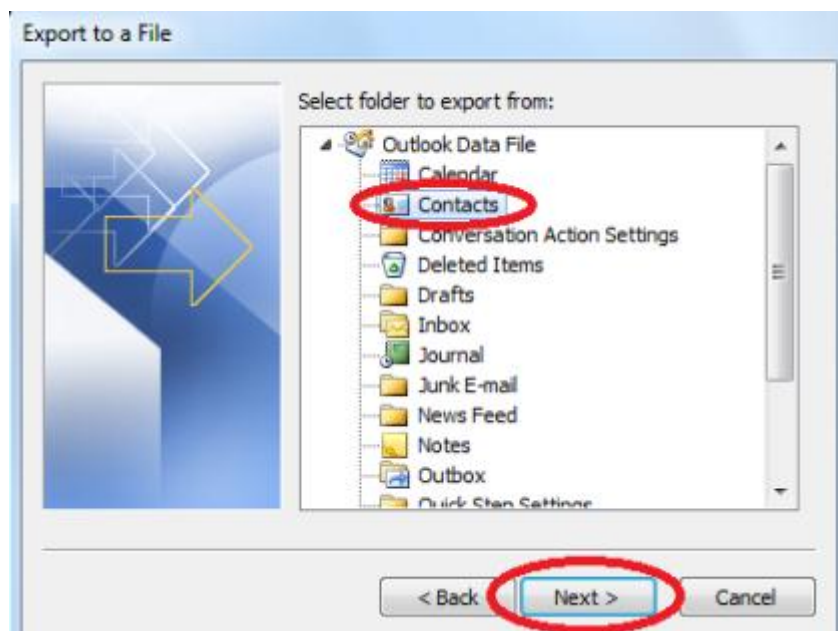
Export to a File

Select folder to export from:

Outlook Data File
Calendar
Contacts
Conversation Action Settings
Deleted Items
Drafts
Inbox
Journal
Junk E-mail
News Feed
Notes
Outbox
Quick Step Settings

< Back
Next >
Cancel